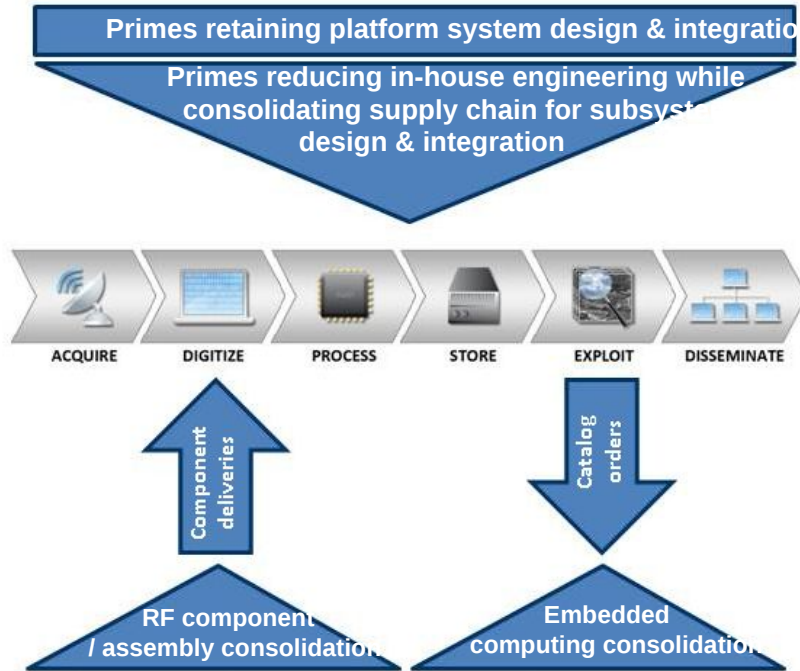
Primes retaining platform system design & integratio

Primes reducing in-house engineering while consolidating supply chain for subsyst design & integration

ACQUIRE
DIGITIZE
PROCESS
STORE
EXPLOIT
DISSEMINATE

Component deliveries

Catalog orders

RF component / assembly consolidation

Embedded computing consolidation